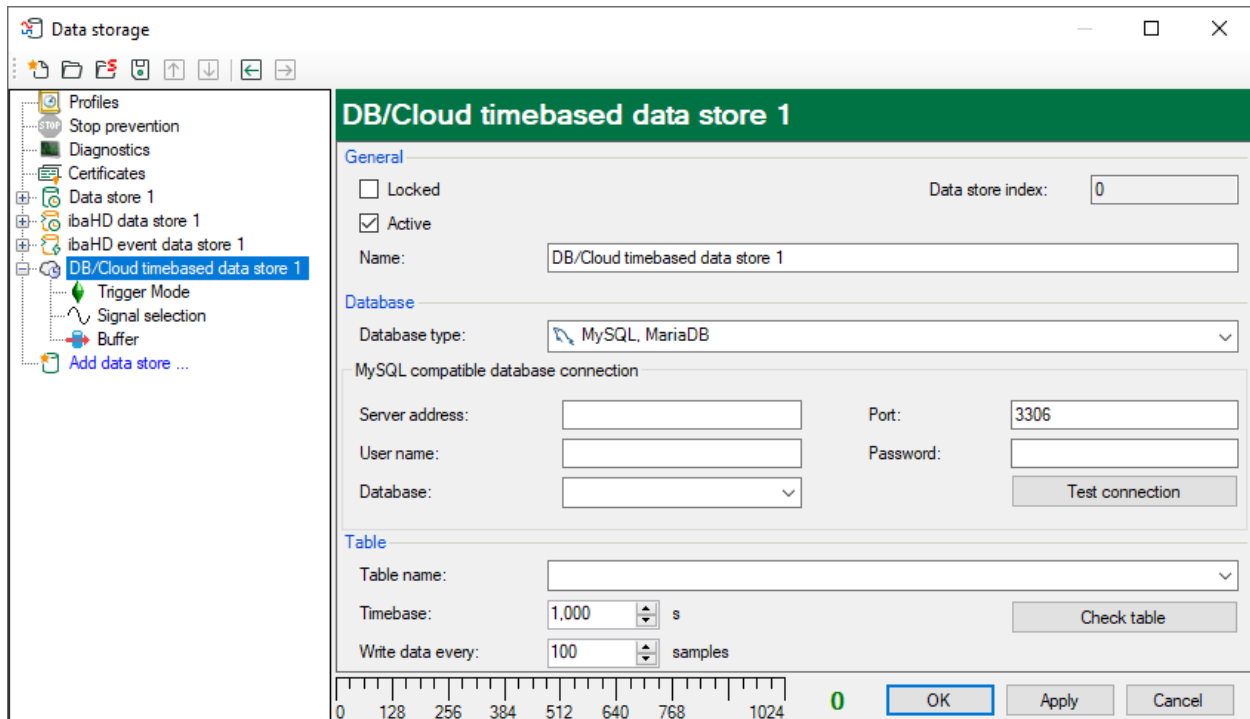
Data storage

Profiles
Stop prevention
Diagnostics
Certificates
Data store 1
ibaHD data store 1
ibaHD event data store 1
DB/Cloud timebased data store 1
Trigger Mode
Signal selection
Buffer
Add data store ...

DB/Cloud timebased data store 1

General
Locked
Data store index: 0
Active
Name: DB/Cloud timebased data store 1

Database
Database type: MySQL, MariaDB
MySQL compatible database connection
Server address:
Port: 3306
User name:
Password:
Database:
Test connection

Table
Table name:
Timebase: 1,000 s
Check table
Write data every: 100 samples

0 128 256 384 512 640 768 1024
0
OK
Apply
Cancel